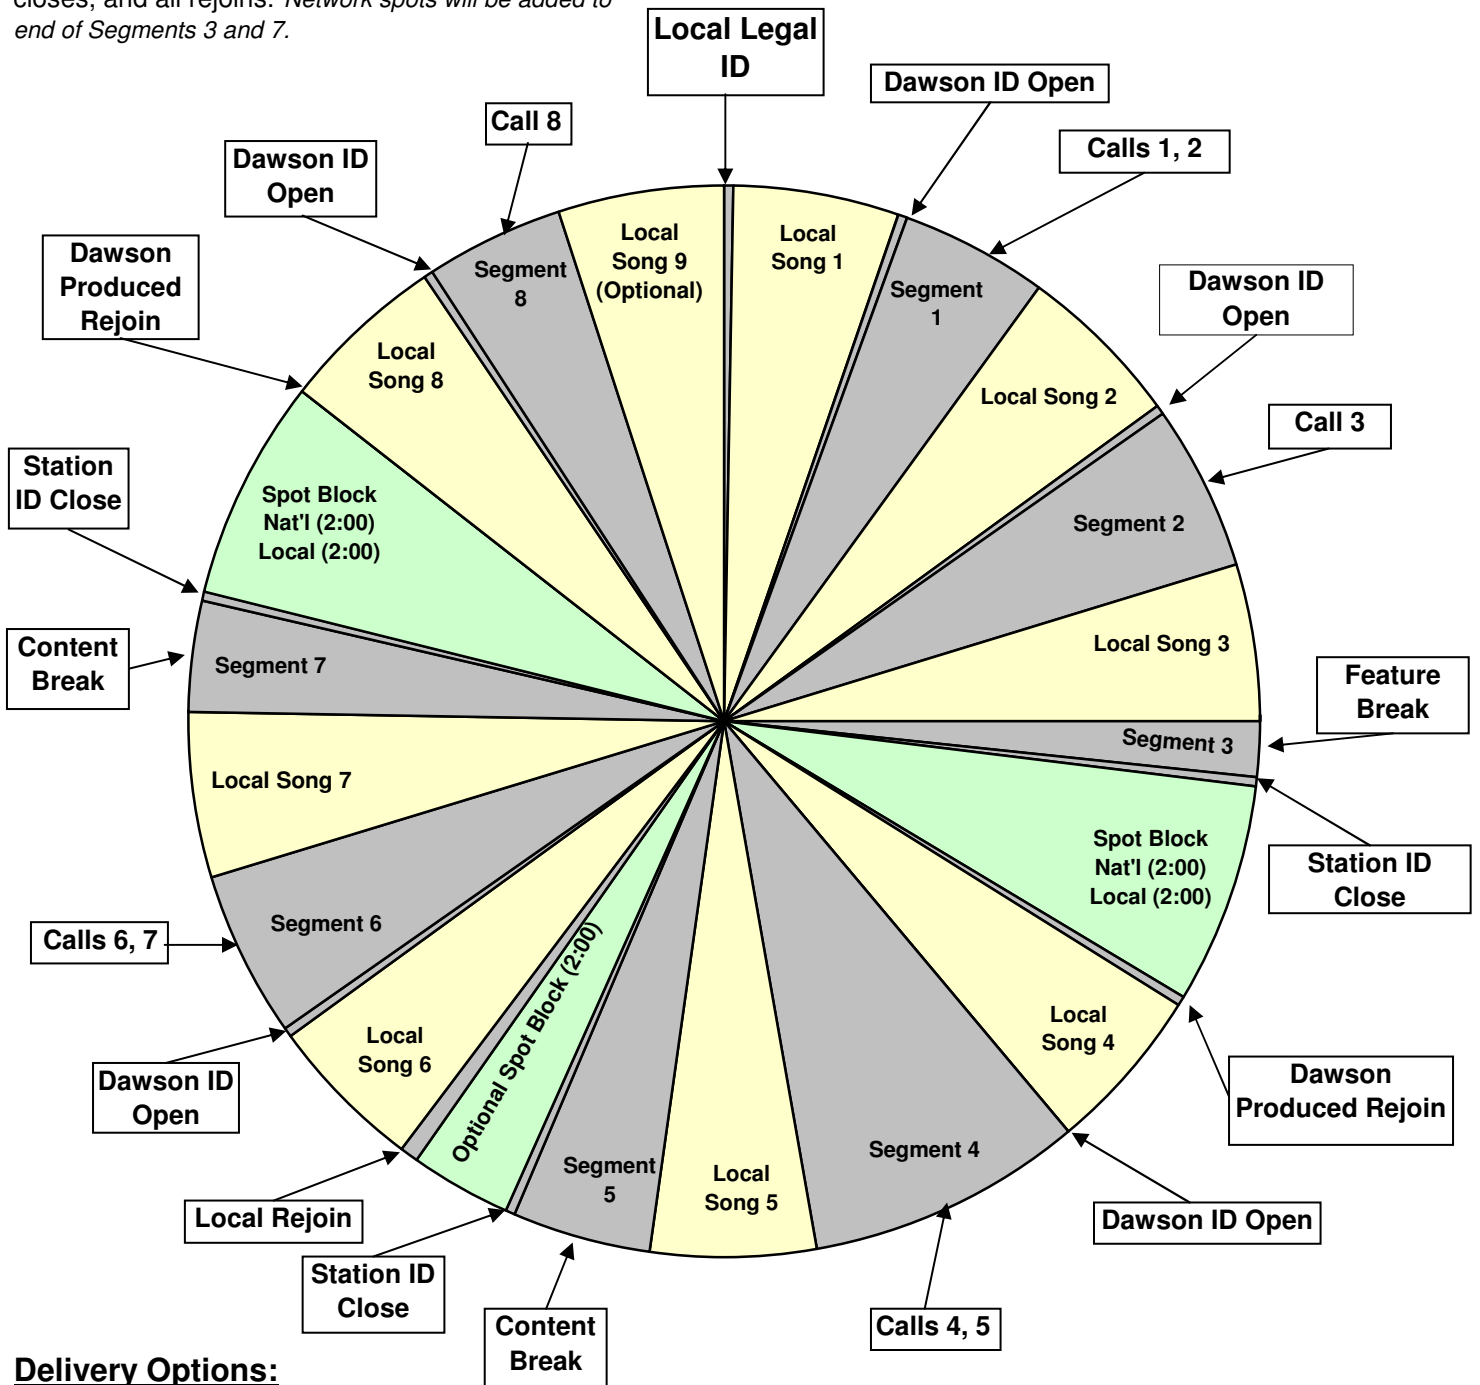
closes, and all rejoins. *Network spots will be added to end of Segments 3 and 7.*

Local Legal ID

Dawson ID Open

Calls 1, 2

Dawson ID Open

Call 3

Feature Break

Station ID Close

Dawson Produced Rejoin

Dawson ID Open

Calls 4, 5

Content Break

Station ID Close

Local Rejoin

Dawson ID Open

Calls 6, 7

Content Break

Station ID Close

Dawson Produced Rejoin

Dawson ID Open

Call 8

Local Song 1

Segment 1

Local Song 2

Segment 2

Local Song 3

Segment 3

Spot Block Nat'l (2:00) Local (2:00)

Local Song 4

Segment 4

Local Song 5

Segment 5

Optional Spot Block (2:00)

Local Song 6

Segment 6

Local Song 7

Segment 7

Spot Block Nat'l (2:00) Local (2:00)

Local Song 8

Segment 8

Local Song 9 (Optional)

Delivery Options: